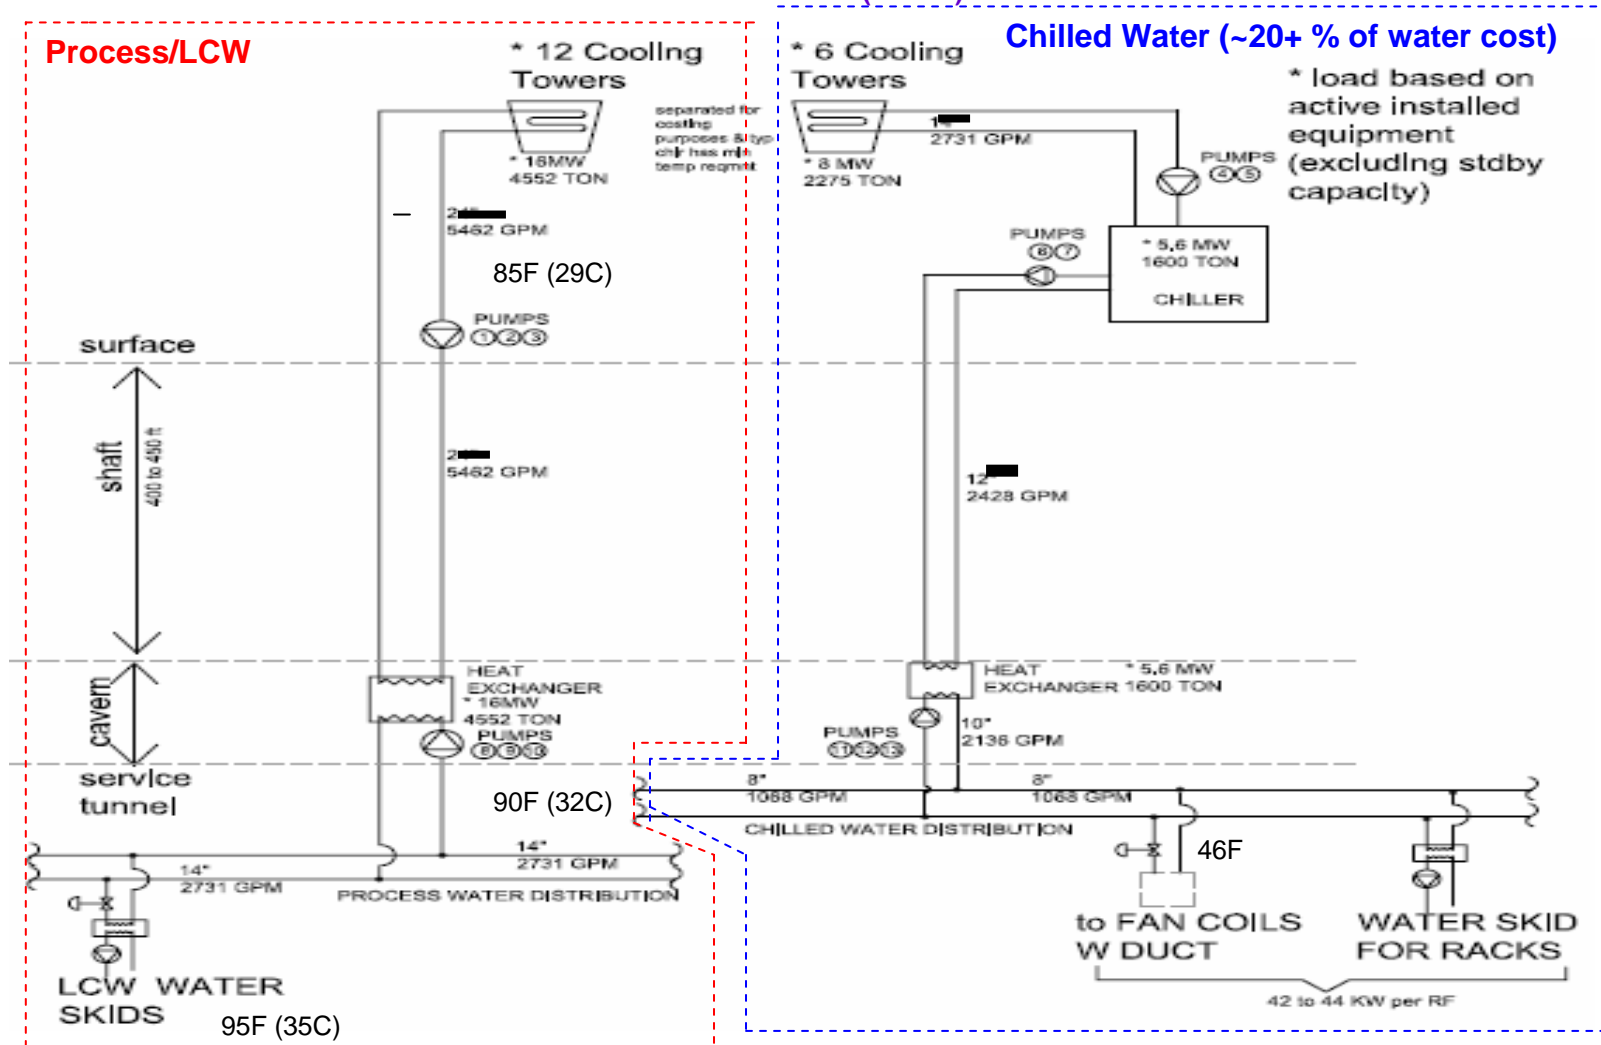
Process/LCW

* 12 Cooling Towers

separated for costing purposes & typ chlr has min temp reqmnt

* 18MW 4552 TON

2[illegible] 5462 GPM

85F (29C)

PUMPS ① ② ③

surface

shaft

400 to 490 ft

2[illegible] 5462 GPM

cavern

HEAT EXCHANGER * 16MW 4552 TON

PUMPS ⑧ ⑨ ⑩

service tunnel

90F (32C)

14" 2731 GPM

14" 2731 GPM

PROCESS WATER DISTRIBUTION

LCW WATER SKIDS

95F (35C)

* 6 Cooling Towers

Chilled Water (~20+ % of water cost)

* load based on active installed equipment (excluding stdby capacity)

1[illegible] 2731 GPM

* 8 MW 2275 TON

PUMPS ④ ⑤

PUMPS ⑥ ⑦

* 5.6 MW 1600 TON

CHILLER

12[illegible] 2428 GPM

HEAT EXCHANGER * 5.6 MW 1600 TON

PUMPS ⑪ ⑫ ⑬

10" 2136 GPM

8" 1068 GPM

8" 1068 GPM

CHILLED WATER DISTRIBUTION

46F

to FAN COILS W DUCT

WATER SKID FOR RACKS

42 to 44 KW per RF